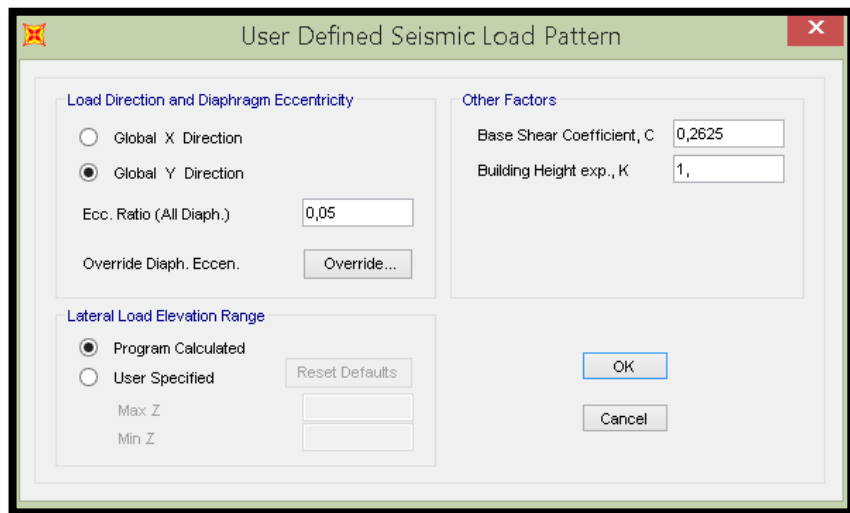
User Defined Seismic Load Pattern

Load Direction and Diaphragm Eccentricity

Global X Direction

Global Y Direction

Ecc. Ratio (All Diaph.) 0,05

Override Diaph. Eccen. Override...

Other Factors

Base Shear Coefficient, C 0,2625

Building Height exp., K 1,

Lateral Load Elevation Range

Program Calculated

User Specified

Reset Defaults

Max Z

Min Z

OK

Cancel